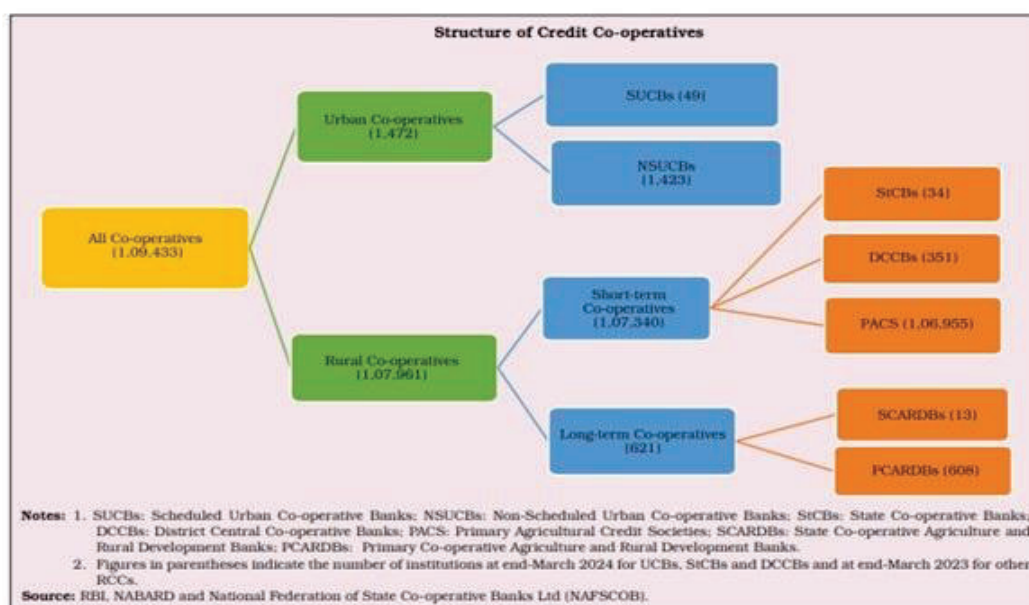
Structure of Credit Co-operatives

All Co-operatives (1,09,433)

Urban Co-operatives (1,472)

SUCBs (49)

NSUCBs (1,423)

Rural Co-operatives (1,07,961)

Short-term Co-operatives (1,07,340)

StCBs (34)

DCCBs (351)

PACS (1,06,955)

Long-term Co-operatives (621)

SCARDBs (13)

PCARDBs (608)

Notes: 1. SUCBs: Scheduled Urban Co-operative Banks; NSUCBs: Non-Scheduled Urban Co-operative Banks; StCBs: State Co-operative Banks; DCCBs: District Central Co-operative Banks; PACS: Primary Agricultural Credit Societies; SCARDBs: State Co-operative Agriculture and Rural Development Banks; PCARDBs: Primary Co-operative Agriculture and Rural Development Banks.
2. Figures in parentheses indicate the number of institutions at end-March 2024 for UCBs, StCBs and DCCBs and at end-March 2023 for other RCCs.

Source: RBI, NABARD and National Federation of State Co-operative Banks Ltd (NAFSCOB).